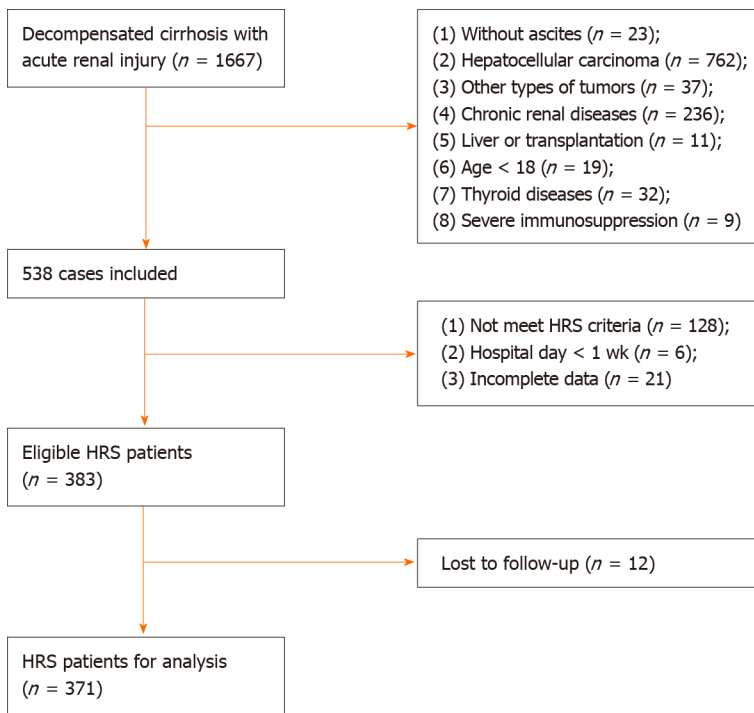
Decompensated cirrhosis with acute renal injury ($n$ = 1667)

(1) Without ascites ($n$ = 23);
(2) Hepatocellular carcinoma ($n$ = 762);
(3) Other types of tumors ($n$ = 37);
(4) Chronic renal diseases ($n$ = 236);
(5) Liver or transplantation ($n$ = 11);
(6) Age < 18 ($n$ = 19);
(7) Thyroid diseases ($n$ = 32);
(8) Severe immunosuppression ($n$ = 9)

538 cases included

(1) Not meet HRS criteria ($n$ = 128);
(2) Hospital day < 1 wk ($n$ = 6);
(3) Incomplete data ($n$ = 21)

Eligible HRS patients ($n$ = 383)

Lost to follow-up ($n$ = 12)

HRS patients for analysis ($n$ = 371)